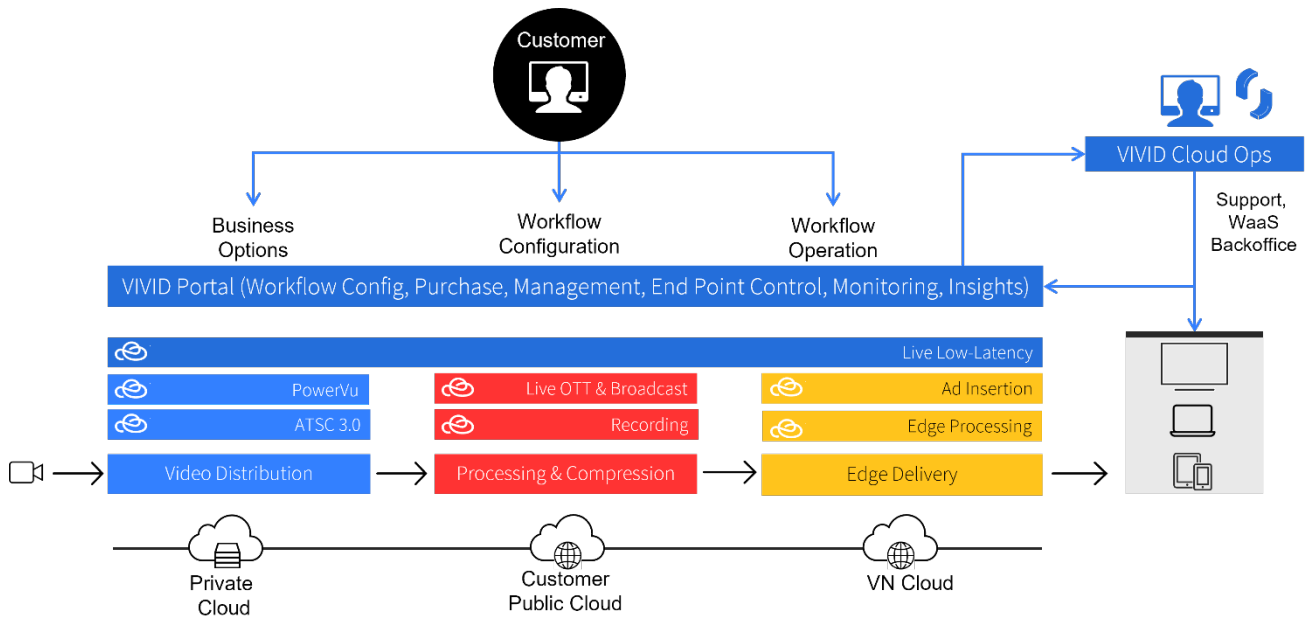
Customer

Business Options

Workflow Configuration

Workflow Operation

VIVID Cloud Ops

Support, WaaS Backoffice

VIVID Portal (Workflow Config, Purchase, Management, End Point Control, Monitoring, Insights)

Live Low-Latency

PowerVu

ATSC 3.0

Live OTT & Broadcast

Recording

Ad Insertion

Edge Processing

Video Distribution

Processing & Compression

Edge Delivery

Private Cloud

Customer Public Cloud

VN Cloud